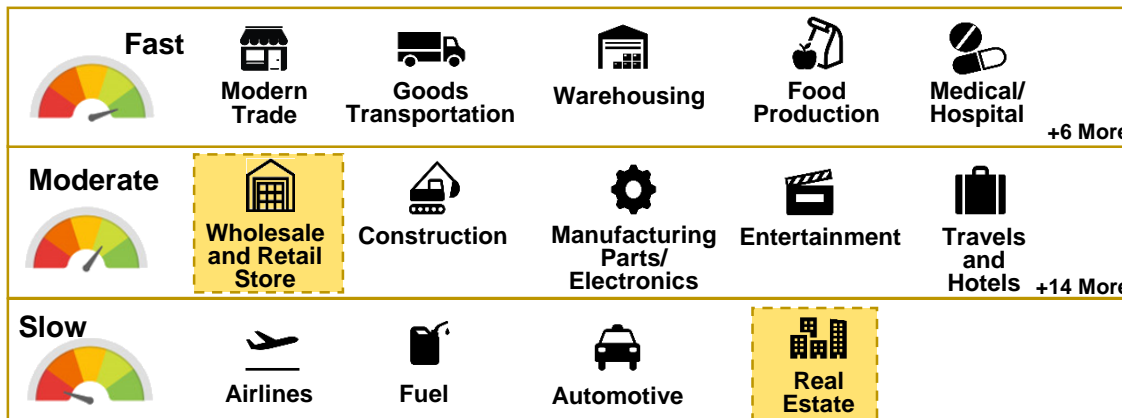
Fast

Modern Trade

Goods Transportation

Warehousing

Food Production

Medical/ Hospital

+6 More

Moderate

Wholesale and Retail Store

Construction

Manufacturing Parts/ Electronics

Entertainment

Travels and Hotels

+14 More

Slow

Airlines

Fuel

Automotive

Real Estate